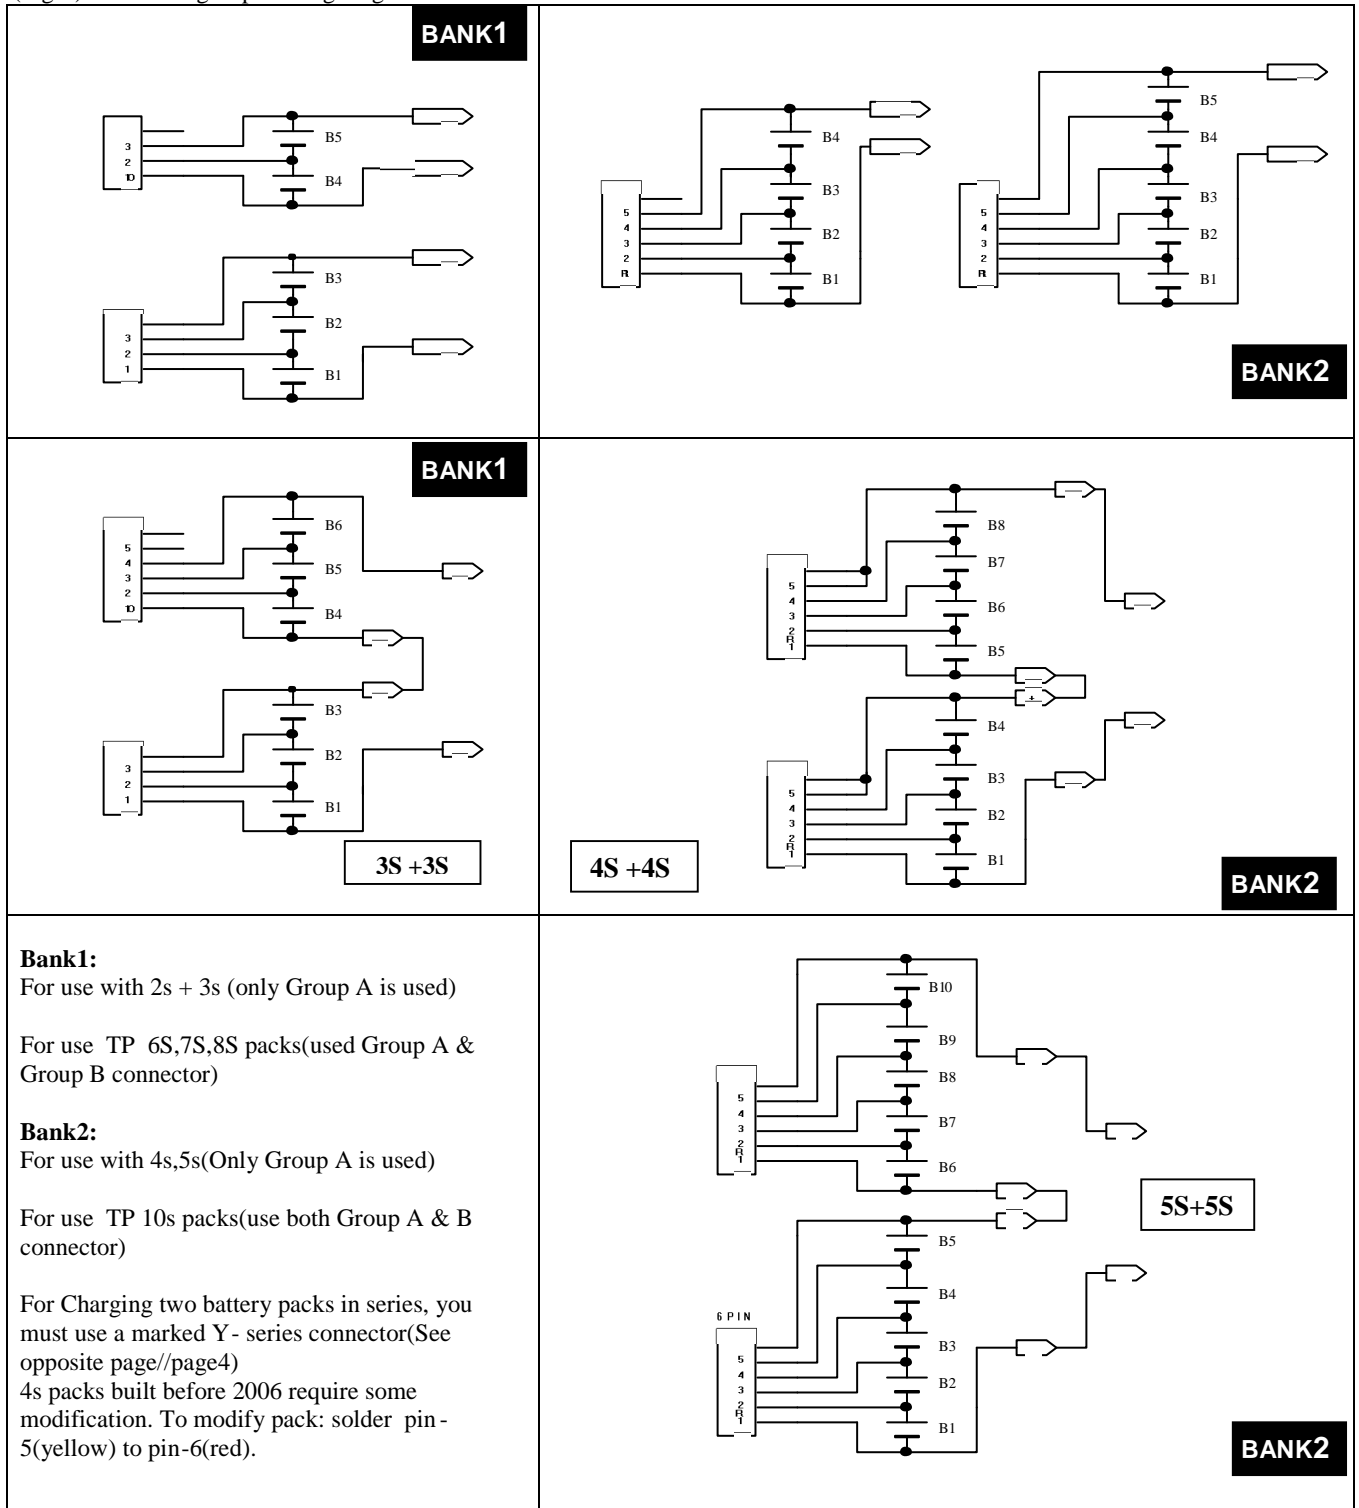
BANK1

3
2
1D

B5
B4

B3
B2
B1

3
2
1

5
4
3
2
R

B4
B3
B2
B1

5
4
3
2
R

B5
B4
B3
B2
B1

BANK2

BANK1

5
4
3
2
1D

B6
B5
B4

B3
B2
B1

3
2
1

3S +3S

B8
B7
B6
B5
B4
B3
B2
B1

5
4
3
2
R
1

5
4
3
2
R
1

4S +4S

BANK2

**Bank1:**
For use with 2s + 3s (only Group A is used)

For use TP 6S,7S,8S packs(used Group A & Group B connector)

**Bank2:**
For use with 4s,5s(Only Group A is used)

For use TP 10s packs(use both Group A & B connector)

For Charging two battery packs in series, you must use a marked Y- series connector(See opposite page//page4)
4s packs built before 2006 require some modification. To modify pack: solder pin-5(yellow) to pin-6(red).

B10
B9
B8
B7
B6

5
4
3
2
R
1

5S+5S

B5
B4
B3
B2
B1

6 PIN
5
4
3
2
R
1

BANK2